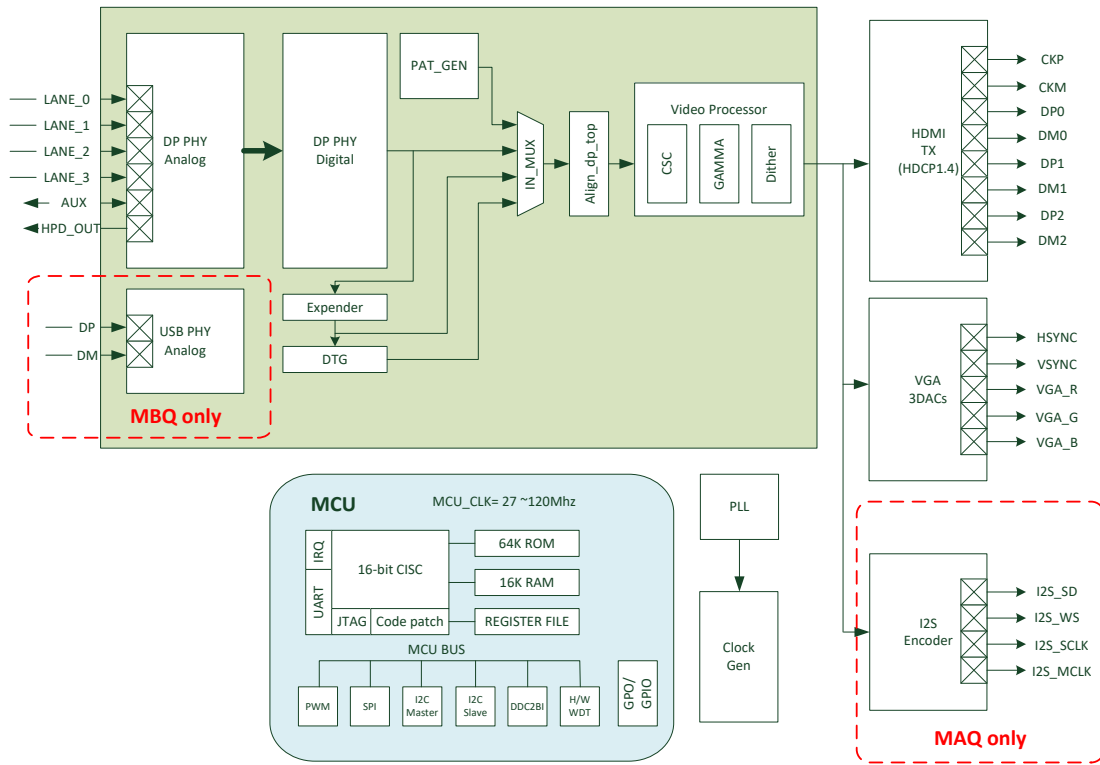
LANE_0
LANE_1
LANE_2
LANE_3
AUX
HPD_OUT

DP PHY Analog

DP PHY Digital

PAT_GEN

IN_MUX

Align_dp_top

Video Processor
CSC
GAMMA
Dither

HDMI TX (HDCP1.4)

CKP
CKM
DP0
DM0
DP1
DM1
DP2
DM2

DP
DM
USB PHY Analog
MBQ only

Expender
DTG

VGA 3DACs
HSYNC
VSYNC
VGA_R
VGA_G
VGA_B

MCU
MCU_CLK= 27 ~120Mhz
IRQ
UART
16-bit CISC
JTAG
Code patch
64K ROM
16K RAM
REGISTER FILE
MCU BUS
PWM
SPI
I2C Master
I2C Slave
DDC2BI
H/W WDT
GPO/ GPIO

PLL
Clock Gen

I2S Encoder
I2S_SD
I2S_WS
I2S_SCLK
I2S_MCLK
MAQ only